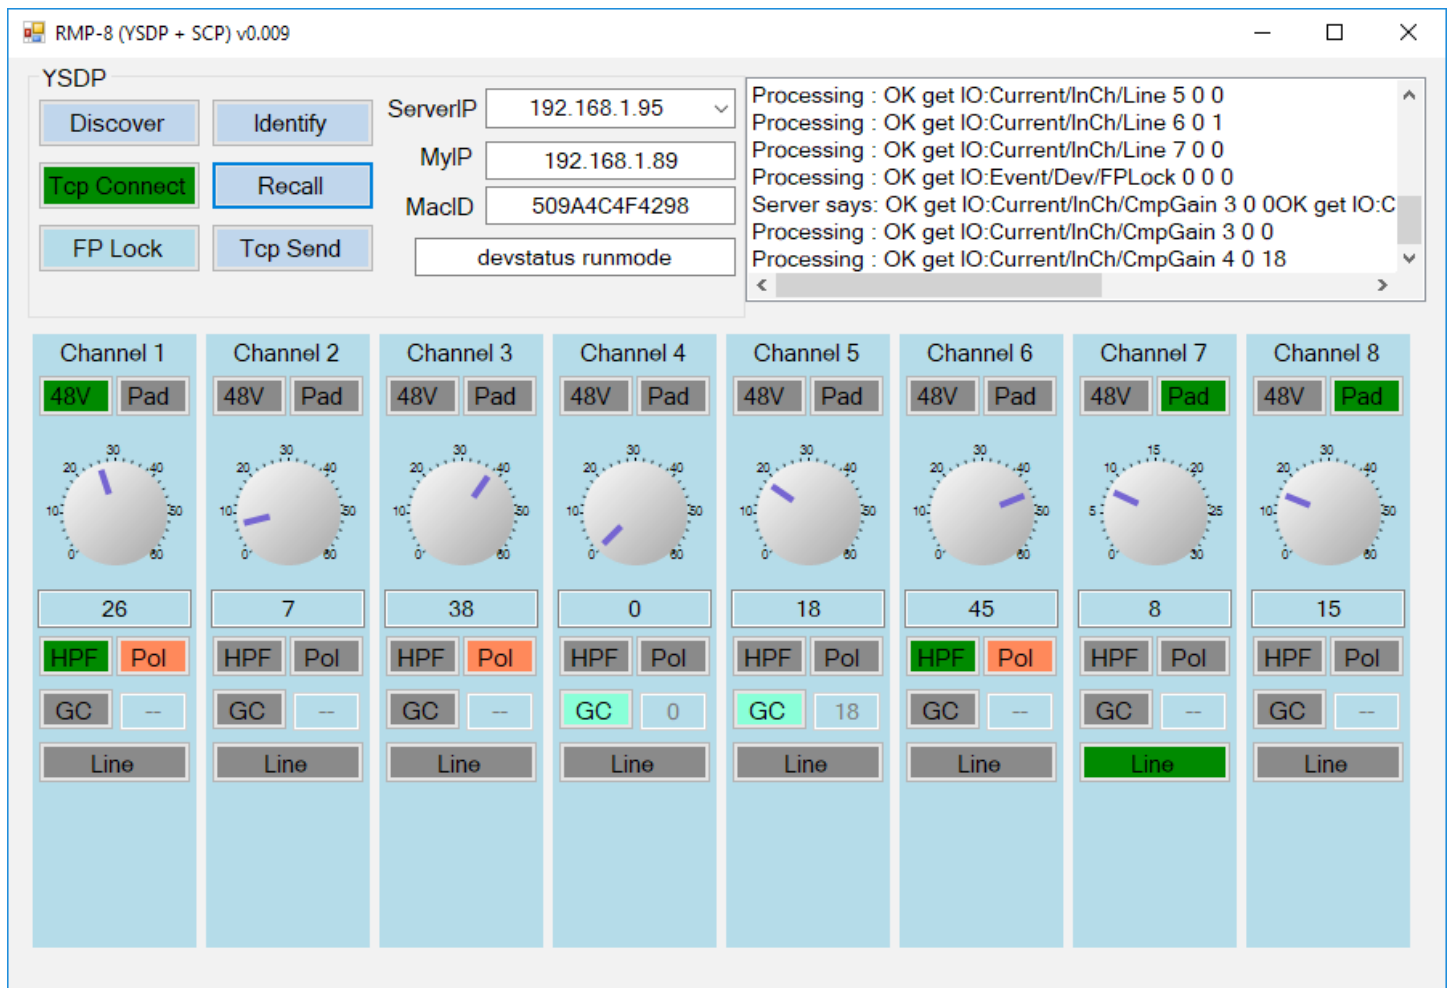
RMP-8 (YSDP + SCP) v0.009

YSDP

Discover Identify

Tcp Connect Recall

FP Lock Tcp Send

ServerIP 192.168.1.95

MyIP 192.168.1.89

MacID 509A4C4F4298

devstatus runmode

Processing : OK get IO:Current/InCh/Line 5 0 0
Processing : OK get IO:Current/InCh/Line 6 0 1
Processing : OK get IO:Current/InCh/Line 7 0 0
Processing : OK get IO:Event/Dev/FPLock 0 0 0
Server says: OK get IO:Current/InCh/CmpGain 3 0 0OK get IO:C
Processing : OK get IO:Current/InCh/CmpGain 3 0 0
Processing : OK get IO:Current/InCh/CmpGain 4 0 18

Channel 1
48V Pad
20 30 40 10 50 0 60
26
HPF Pol
GC --
Line

Channel 2
48V Pad
20 30 40 10 50 0 60
7
HPF Pol
GC --
Line

Channel 3
48V Pad
20 30 40 10 50 0 60
38
HPF Pol
GC --
Line

Channel 4
48V Pad
20 30 40 10 50 0 60
0
HPF Pol
GC 0
Line

Channel 5
48V Pad
20 30 40 10 50 0 60
18
HPF Pol
GC 18
Line

Channel 6
48V Pad
20 30 40 10 50 0 60
45
HPF Pol
GC --
Line

Channel 7
48V Pad
10 15 20 5 25 0 30
8
HPF Pol
GC --
Line

Channel 8
48V Pad
20 30 40 10 50 0 60
15
HPF Pol
GC --
Line